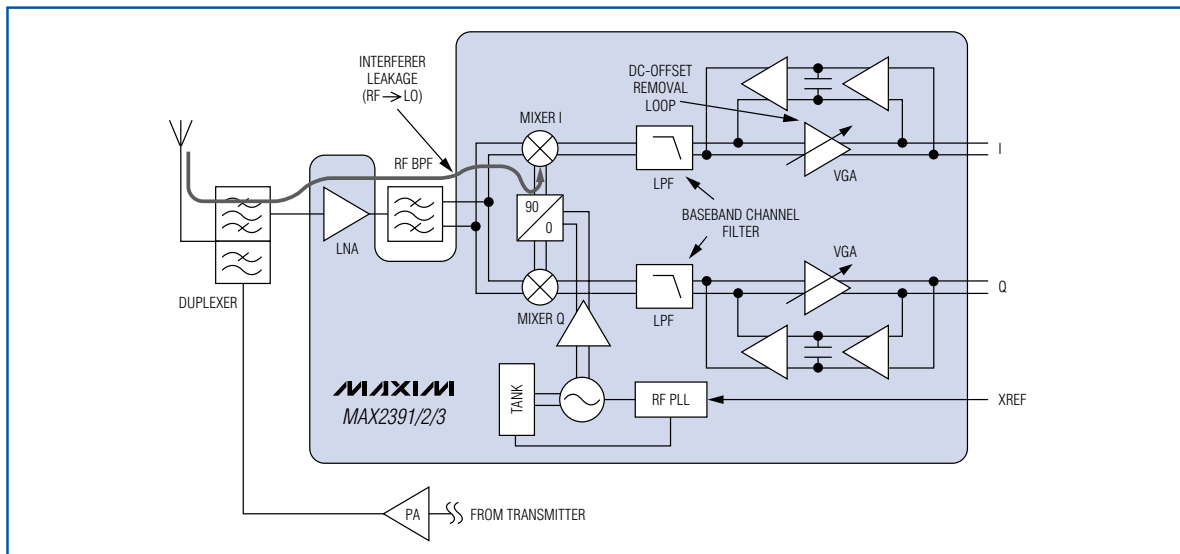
INTERFERER LEAKAGE (RF → LO)

DC-OFFSET REMOVAL LOOP

MIXER I

RF BPF

LPF

VGA

I

90

0

BASEBAND CHANNEL FILTER

LNA

VGA

LPF

Q

DUPLEXER

MIXER Q

MAXIM

MAX2391/2/3

TANK

RF PLL

XREF

PA

FROM TRANSMITTER